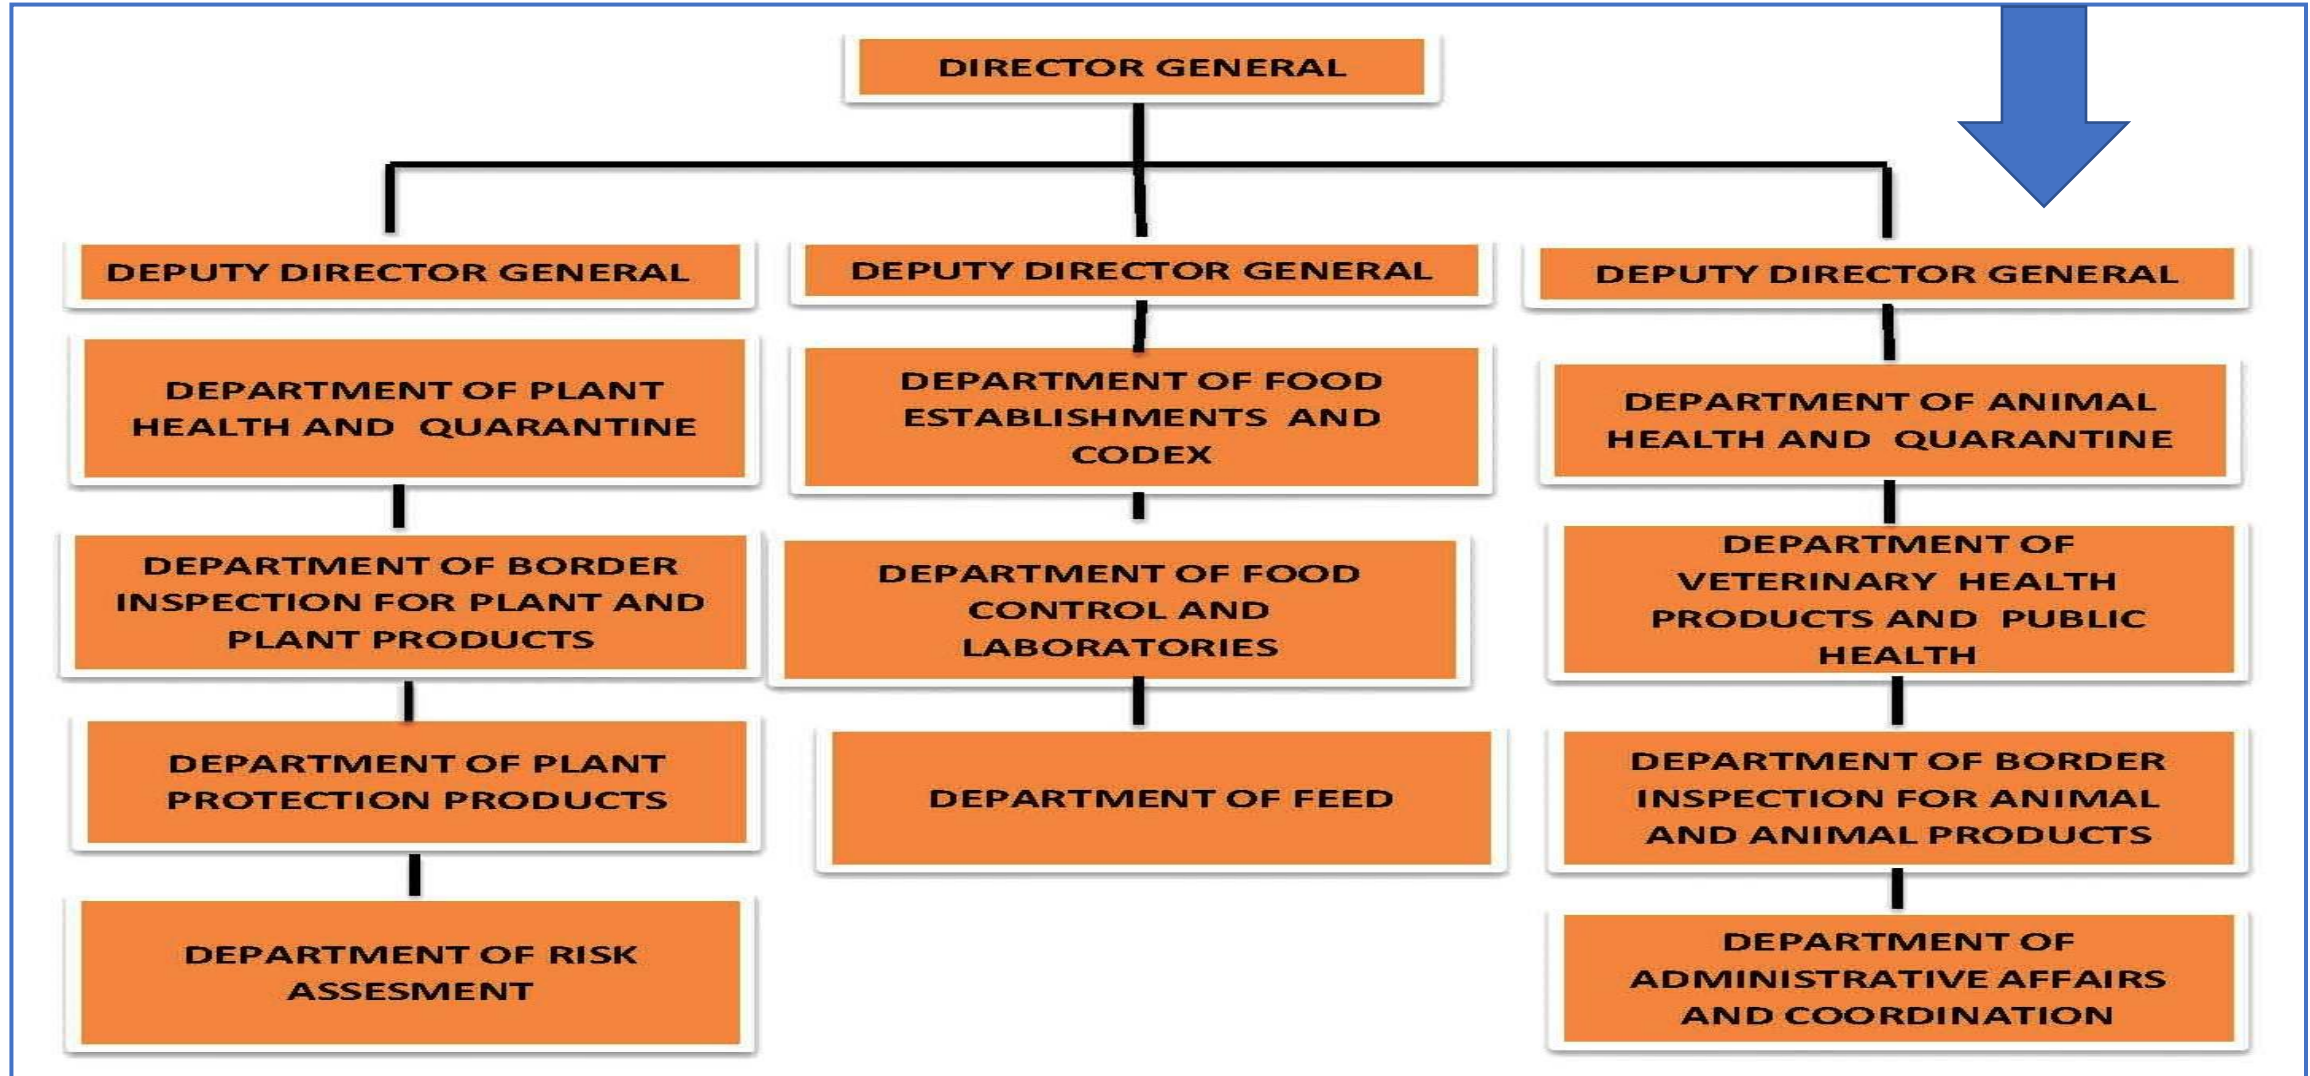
DIRECTOR GENERAL

DEPUTY DIRECTOR GENERAL

DEPARTMENT OF PLANT HEALTH AND QUARANTINE

DEPARTMENT OF BORDER INSPECTION FOR PLANT AND PLANT PRODUCTS

DEPARTMENT OF PLANT PROTECTION PRODUCTS

DEPARTMENT OF RISK ASSESMENT

DEPUTY DIRECTOR GENERAL

DEPARTMENT OF FOOD ESTABLISHMENTS AND CODEX

DEPARTMENT OF FOOD CONTROL AND LABORATORIES

DEPARTMENT OF FEED

DEPUTY DIRECTOR GENERAL

DEPARTMENT OF ANIMAL HEALTH AND QUARANTINE

DEPARTMENT OF VETERINARY HEALTH PRODUCTS AND PUBLIC HEALTH

DEPARTMENT OF BORDER INSPECTION FOR ANIMAL AND ANIMAL PRODUCTS

DEPARTMENT OF ADMINISTRATIVE AFFAIRS AND COORDINATION